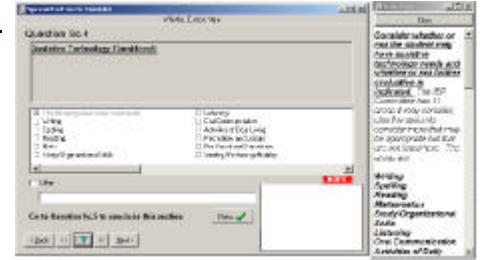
Question No.4

Assistive Technology Considered:

Writing
Spelling
Reading
Math
Study/Organizational Skills

Listening
Oral Communication
Activities of Daily Living
Recreation and Leisure
Pre-Vocational/Vocational
Seating/Positioning/Mobility

Other

Go to Question No.5 to conclude this section

Done

Back
Next

Consider whether or not the student may have assistive technology needs and whether or not further evaluation is indicated. The IEP Committee has 11 areas it may consider. Use the areas to consider those that may be appropriate but not are just keep in mind. The whole list:

Writing
Spelling
Reading
Mathematics
Study/Organizational Skills
Listening
Oral Communication
Activities of Daily